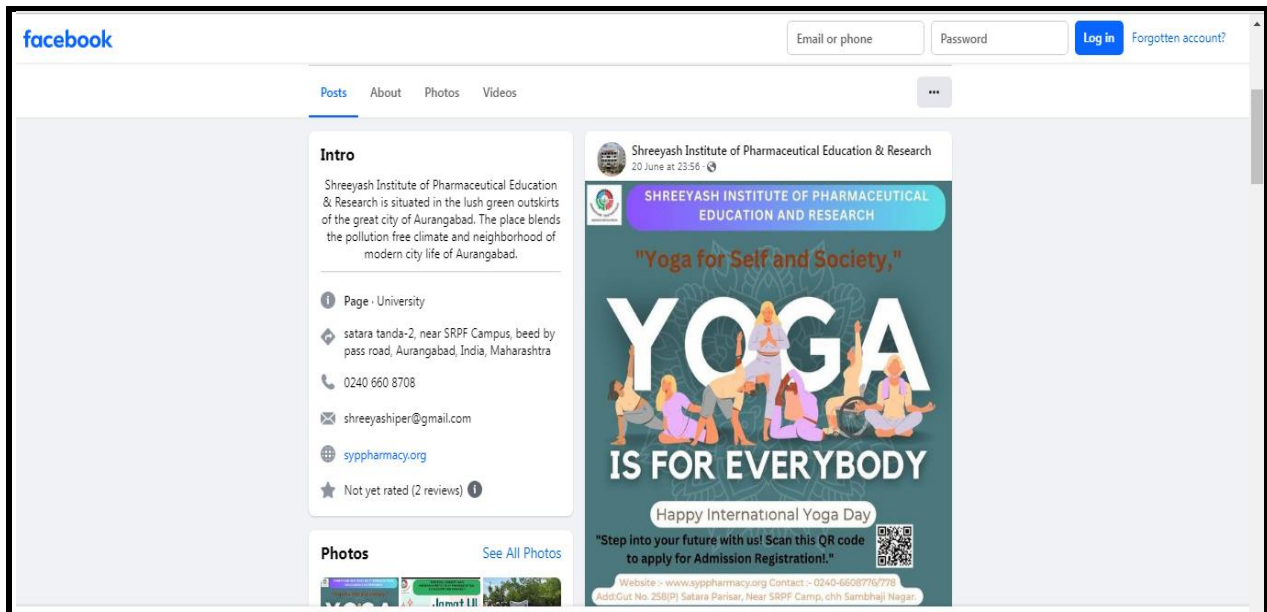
facebook

Email or phone
Password
Log in
Forgotten account?

Posts About Photos Videos
...

Intro

Shreeyash Institute of Pharmaceutical Education & Research is situated in the lush green outskirts of the great city of Aurangabad. The place blends the pollution free climate and neighborhood of modern city life of Aurangabad.

Page · University

satara tanda-2, near SRPF Campus, beed by pass road, Aurangabad, India, Maharashtra

0240 660 8708

shreeyashiper@gmail.com

syppharmacy.org

Not yet rated (2 reviews)

Photos
See All Photos

YOGA
Jamat Ul

Shreeyash Institute of Pharmaceutical Education & Research
20 June at 23:56 ·

SHREEYASH INSTITUTE OF PHARMACEUTICAL EDUCATION AND RESEARCH

"Yoga for Self and Society,"

YOGA
IS FOR EVERYBODY

Happy International Yoga Day

"Step into your future with us! Scan this QR code to apply for Admission Registration!."

Website :- www.syppharmacy.org Contact :- 0240-6608776/778
Add:Gut No. 258(P) Satara Parisar, Near SRPF Camp, chh Sambhaji Nagar.